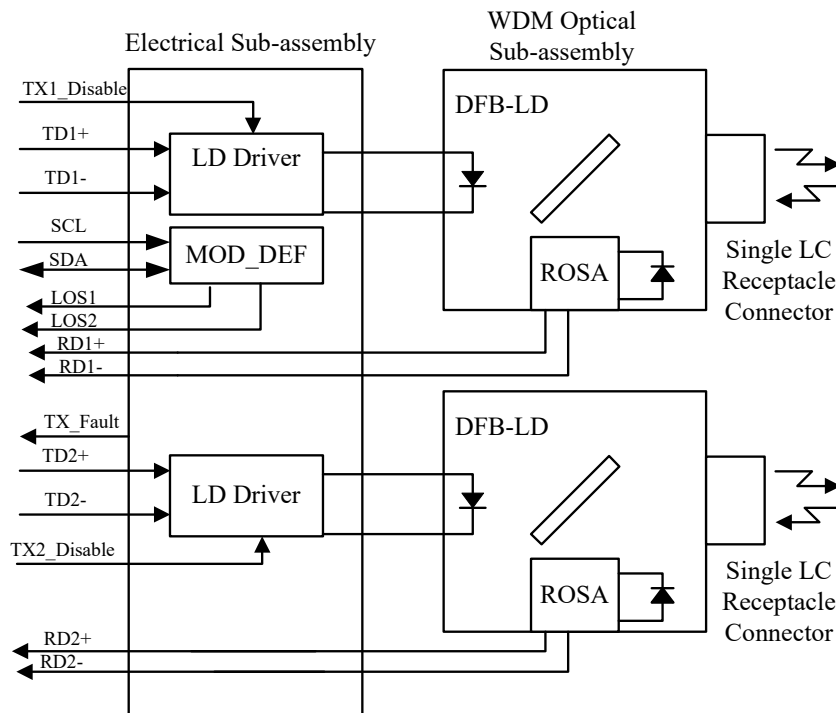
Electrical Sub-assembly

WDM Optical Sub-assembly

TX1_Disable
TD1+
TD1-
SCL
SDA
LOS1
LOS2
RD1+
RD1-

LD Driver

MOD_DEF

DFB-LD

ROSA

Single LC Receptacle Connector

TX_Fault
TD2+
TD2-
TX2_Disable
RD2+
RD2-

LD Driver

DFB-LD

ROSA

Single LC Receptacle Connector